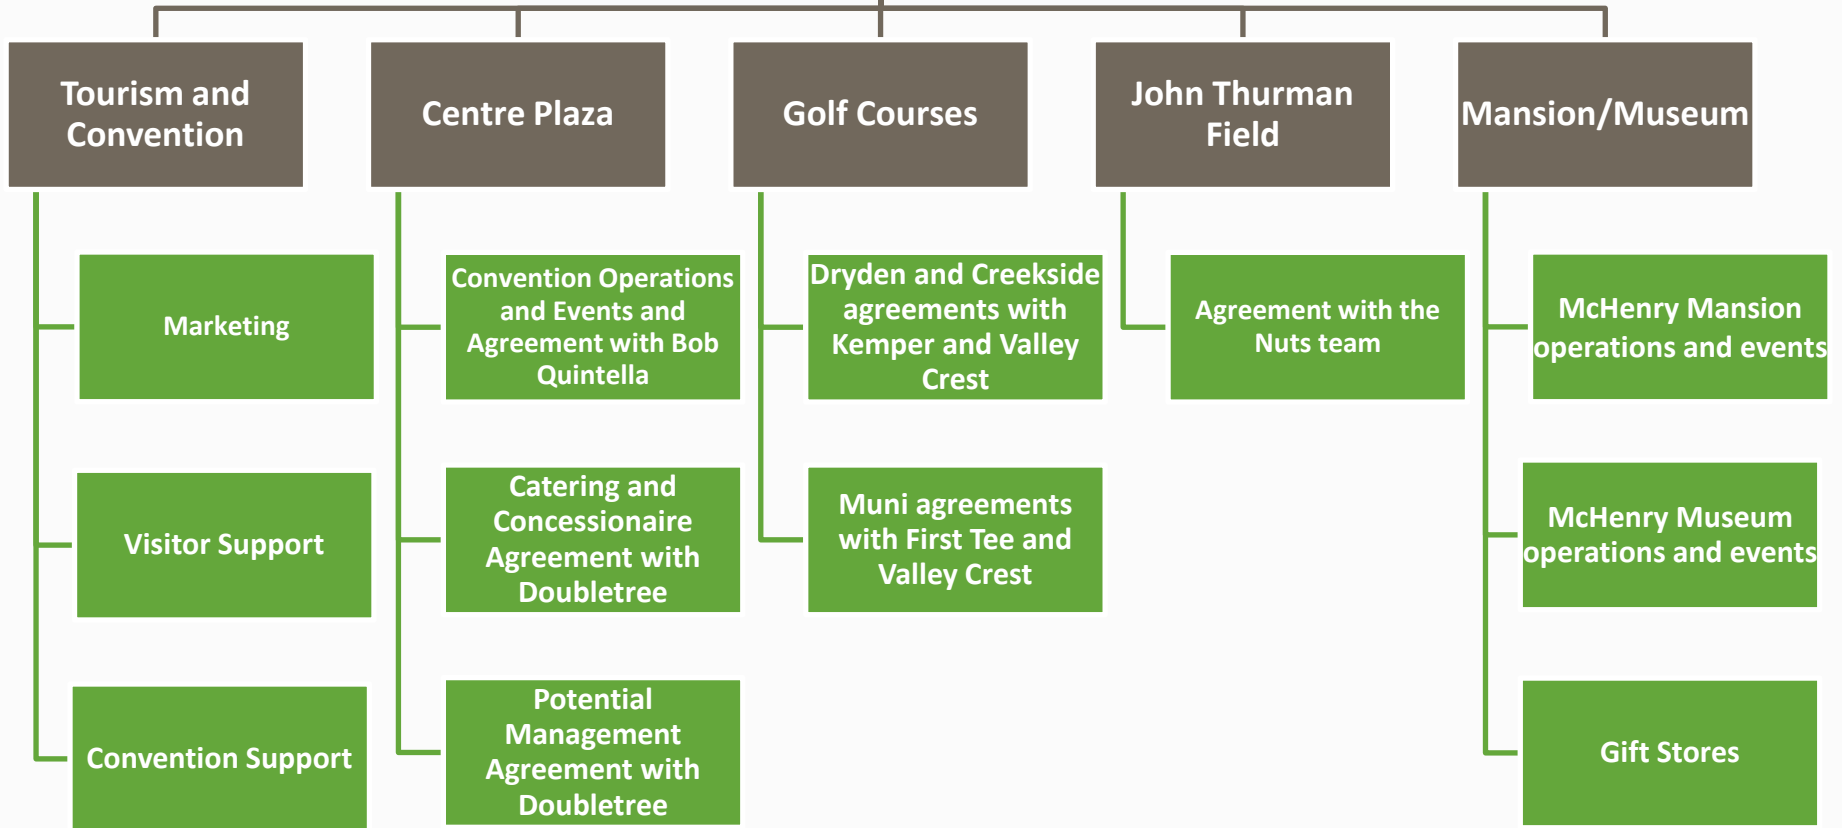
Tourism and Convention

Marketing

Visitor Support

Convention Support

Centre Plaza

Convention Operations and Events and Agreement with Bob Quintella

Catering and Concessionaire Agreement with Doubletree

Potential Management Agreement with Doubletree

Golf Courses

Dryden and Creekside agreements with Kemper and Valley Crest

Muni agreements with First Tee and Valley Crest

John Thurman Field

Agreement with the Nuts team

Mansion/Museum

McHenry Mansion operations and events

McHenry Museum operations and events

Gift Stores